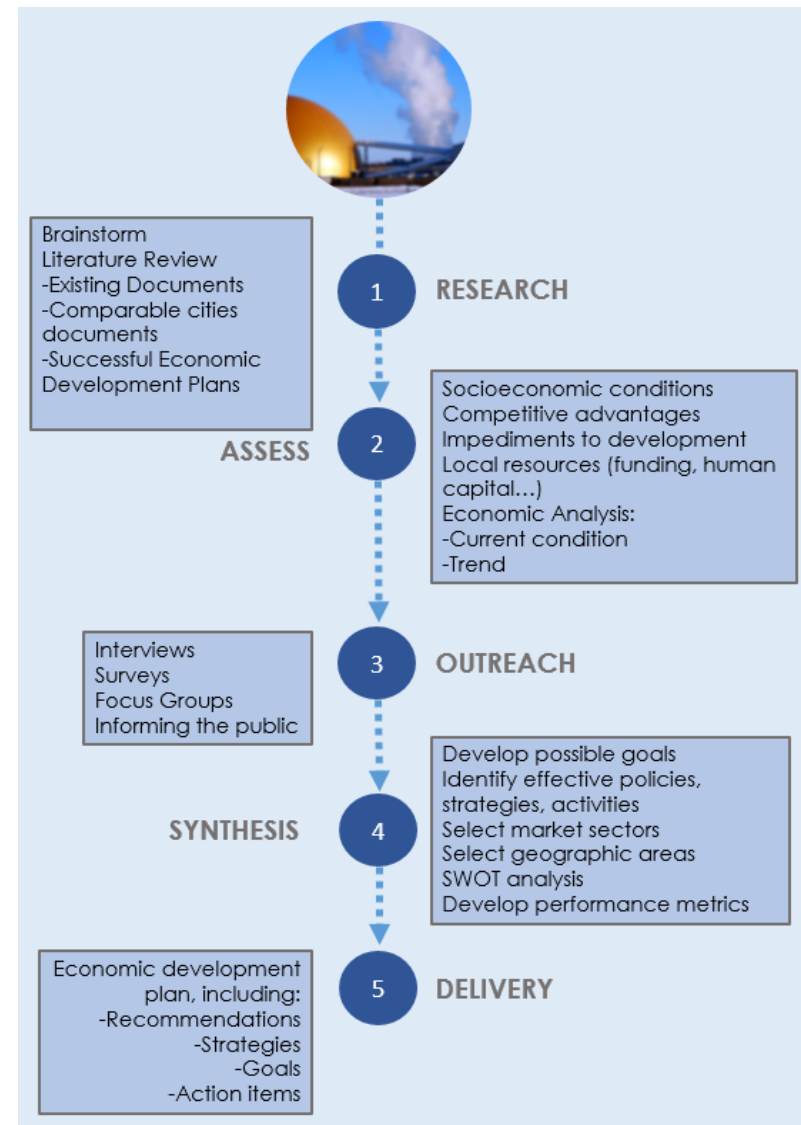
Brainstorm
Literature Review
-Existing Documents
-Comparable cities documents
-Successful Economic Development Plans

1 RESEARCH

ASSESS 2

Socioeconomic conditions
Competitive advantages
Impediments to development
Local resources (funding, human capital…)
Economic Analysis:
-Current condition
-Trend

Interviews
Surveys
Focus Groups
Informing the public

3 OUTREACH

SYNTHESIS 4

Develop possible goals
Identify effective policies, strategies, activities
Select market sectors
Select geographic areas
SWOT analysis
Develop performance metrics

Economic development plan, including:
-Recommendations
-Strategies
-Goals
-Action items

5 DELIVERY